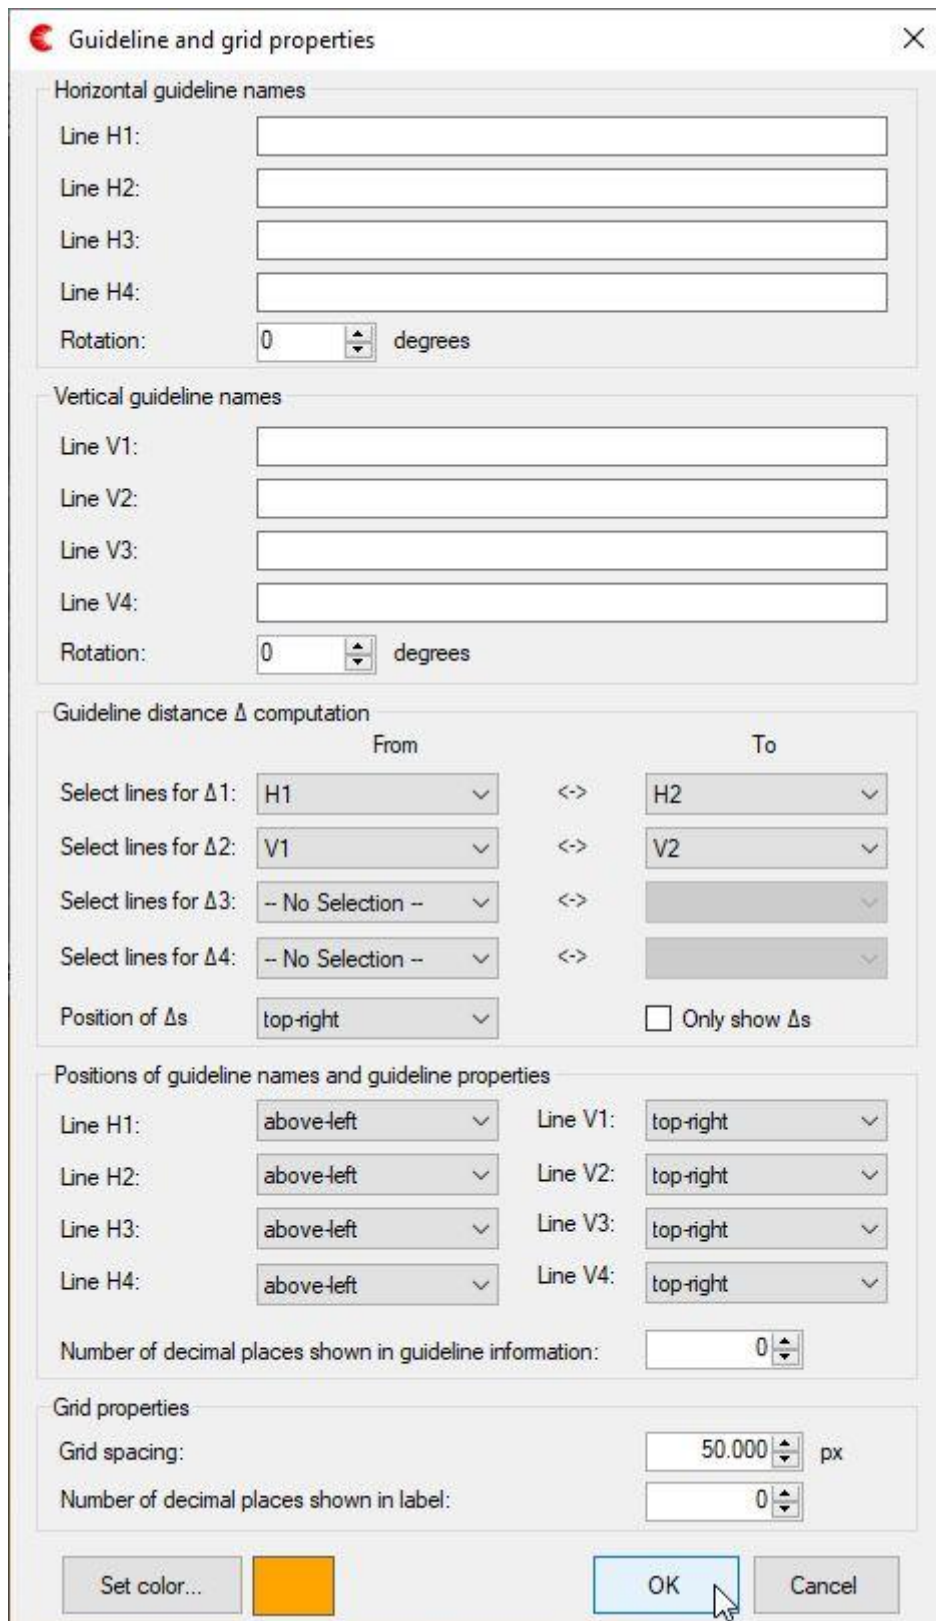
Guideline and grid properties

Horizontal guideline names

Line H1:

Line H2:

Line H3:

Line H4:

Rotation: 0 degrees

Vertical guideline names

Line V1:

Line V2:

Line V3:

Line V4:

Rotation: 0 degrees

Guideline distance Δ computation

From To

Select lines for Δ1: H1 <-> H2

Select lines for Δ2: V1 <-> V2

Select lines for Δ3: -- No Selection -- <->

Select lines for Δ4: -- No Selection -- <->

Position of Δs top-right Only show Δs

Positions of guideline names and guideline properties

Line H1: above-left Line V1: top-right

Line H2: above-left Line V2: top-right

Line H3: above-left Line V3: top-right

Line H4: above-left Line V4: top-right

Number of decimal places shown in guideline information: 0

Grid properties

Grid spacing: 50.000 px

Number of decimal places shown in label: 0

Set color... OK Cancel